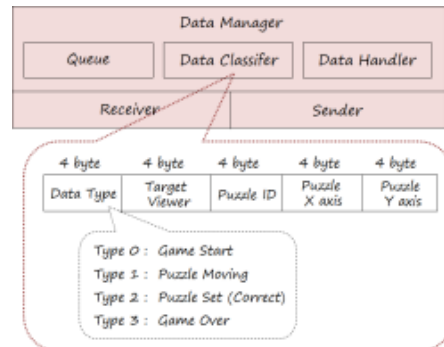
Data Manager

Queue

Data Classifer

Data Handler

Receiver

Sender

| 4 byte | 4 byte | 4 byte | 4 byte | 4 byte |
|---|---|---|---|---|
| Data Type | Target Viewer | Puzzle ID | Puzzle X axis | Puzzle Y axis |

Type 0 : Game Start
Type 1 : Puzzle Moving
Type 2 : Puzzle Set (Correct)
Type 3 : Game Over